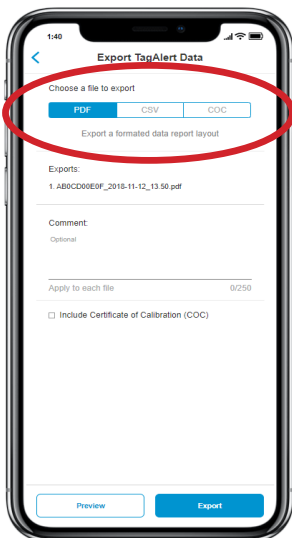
1:40

<

Export TagAlert Data

Choose a file to export

| PDF | CSV | COC |
|---|---|---|

Export a formated data report layout

Exports:

1. AB0CD00E0F_2018-11-12_13.50.pdf

Comment:

Optional

Apply to each file 0/250

☐ Include Certificate of Calibration (COC)

Preview

Export